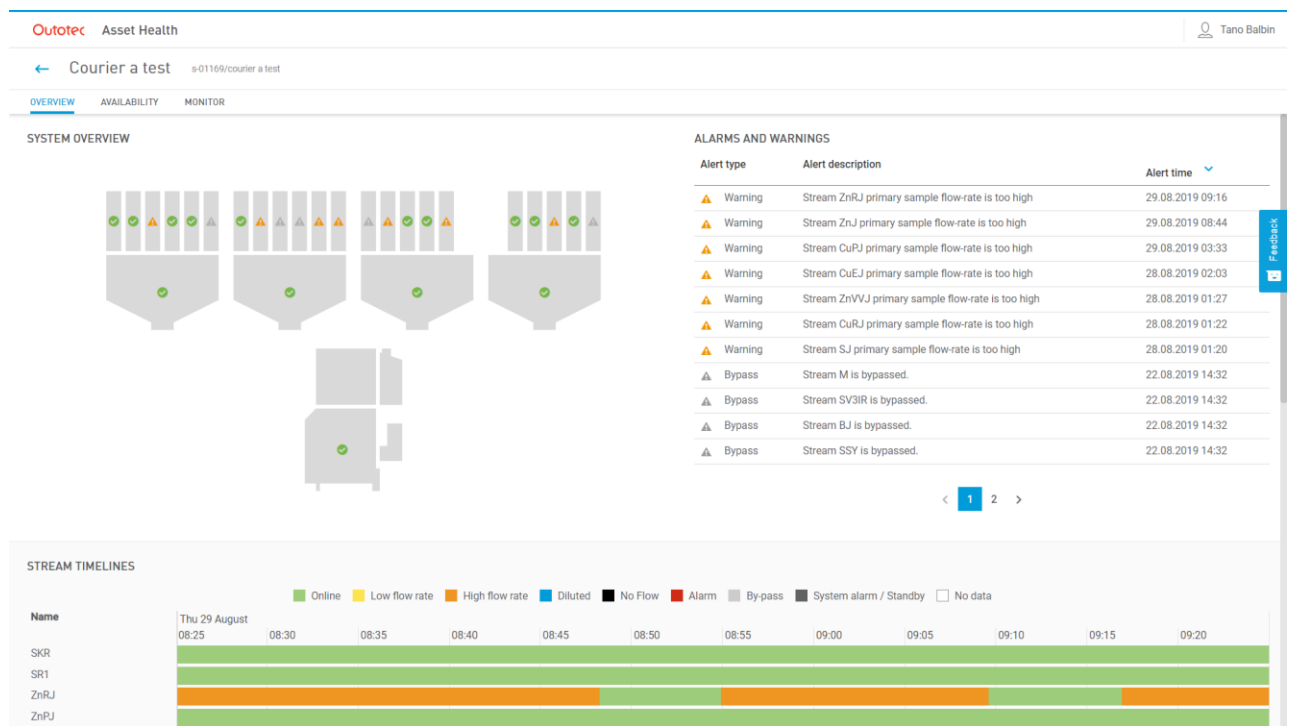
Outotec Asset Health

Tano Balbin

← Courier a test s-01169/courier a test

OVERVIEW AVAILABILITY MONITOR

SYSTEM OVERVIEW

ALARMS AND WARNINGS

| Alert type | Alert description | Alert time |
|---|---|---|
| Warning | Stream ZnRJ primary sample flow-rate is too high | 29.08.2019 09:16 |
| Warning | Stream ZnJ primary sample flow-rate is too high | 29.08.2019 08:44 |
| Warning | Stream CuPJ primary sample flow-rate is too high | 29.08.2019 03:33 |
| Warning | Stream CuEJ primary sample flow-rate is too high | 28.08.2019 02:03 |
| Warning | Stream ZnVVJ primary sample flow-rate is too high | 28.08.2019 01:27 |
| Warning | Stream CuRJ primary sample flow-rate is too high | 28.08.2019 01:22 |
| Warning | Stream SJ primary sample flow-rate is too high | 28.08.2019 01:20 |
| Bypass | Stream M is bypassed. | 22.08.2019 14:32 |
| Bypass | Stream SV3IR is bypassed. | 22.08.2019 14:32 |
| Bypass | Stream BJ is bypassed. | 22.08.2019 14:32 |
| Bypass | Stream SSY is bypassed. | 22.08.2019 14:32 |

‹ 1 2 ›

Feedback

STREAM TIMELINES

Online Low flow rate High flow rate Diluted No Flow Alarm By-pass System alarm / Standby No data

Name

Thu 29 August
08:25 08:30 08:35 08:40 08:45 08:50 08:55 09:00 09:05 09:10 09:15 09:20

SKR
SR1
ZnRJ
ZnPJ